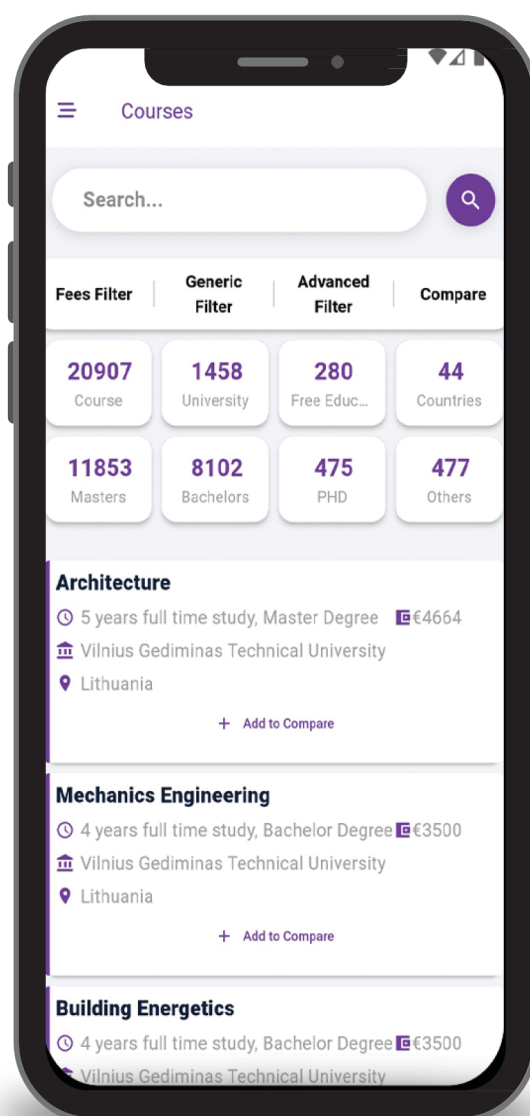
Courses

Search...

Fees Filter | Generic Filter | Advanced Filter | Compare

20907
Course

1458
University

280
Free Educ...

44
Countries

11853
Masters

8102
Bachelors

475
PHD

477
Others

Architecture
5 years full time study, Master Degree €4664
Vilnius Gediminas Technical University
Lithuania
+ Add to Compare

Mechanics Engineering
4 years full time study, Bachelor Degree €3500
Vilnius Gediminas Technical University
Lithuania
+ Add to Compare

Building Energetics
4 years full time study, Bachelor Degree €3500
Vilnius Gediminas Technical University